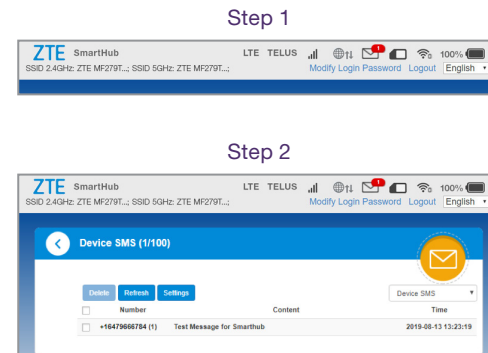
Step 1

ZTE SmartHub
LTE TELUS 1 100%
SSID 2.4GHz: ZTE MF279T...; SSID 5GHz: ZTE MF279T...;
Modify Login Password Logout English

Step 2

ZTE SmartHub
LTE TELUS 1 100%
SSID 2.4GHz: ZTE MF279T...; SSID 5GHz: ZTE MF279T...;
Modify Login Password Logout English

Device SMS (1/100)

Delete Refresh Settings
Device SMS

| | Number | Content | Time |
|---|---|---|---|
| | +16479666784 (1) | Test Message for Smarthub | 2019-08-13 13:23:19 |